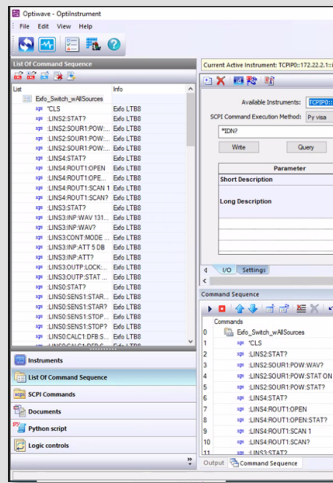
Optiwave - OptiInstrument

File Edit View Help

List Of Command Sequence

| List | Info |
|---|---|
| Exfo_Switch_wAllSources | |
| *CLS | Exfo LTB8 |
| :LINS2:STAT? | Exfo LTB8 |
| :LINS2:SOUR1:POW:... | Exfo LTB8 |
| :LINS2:SOUR1:POW:... | Exfo LTB8 |
| :LINS2:SOUR1:POW:... | Exfo LTB8 |
| :LINS4:STAT? | Exfo LTB8 |
| :LINS4:ROUT1:OPEN | Exfo LTB8 |
| :LINS4:ROUT1:OPE... | Exfo LTB8 |
| :LINS4:ROUT1:SCAN 1 | Exfo LTB8 |
| :LINS4:ROUT1:SCAN? | Exfo LTB8 |
| :LINS3:STAT? | Exfo LTB8 |
| :LINS3:INP:WAV 131... | Exfo LTB8 |
| :LINS3:INP:WAV? | Exfo LTB8 |
| :LINS3:CONT:MODE ... | Exfo LTB8 |
| :LINS3:INP:ATT 5 DB | Exfo LTB8 |
| :LINS3:INP:ATT? | Exfo LTB8 |
| :LINS3:OUTP:LOCK ... | Exfo LTB8 |
| :LINS3:OUTP:STAT ... | Exfo LTB8 |
| :LINS0:STAT? | Exfo LTB8 |
| :LINS0:SENS1:STAR... | Exfo LTB8 |
| :LINS0:SENS1:STAR? | Exfo LTB8 |
| :LINS0:SENS1:STOP... | Exfo LTB8 |
| :LINS0:SENS1:STOP? | Exfo LTB8 |
| :LINS0:CALC1:DFB S... | Exfo LTB8 |

Instruments
List Of Command Sequence
SCPI Commands
Documents
Python script
Logic controls

Current Active Instrument: TCPIP0::172.22.2.1::

Available Instruments: TCPIP0::
SCPI Command Execution Method: Py visa
*IDN?
Write
Query

Parameter
Short Description
Long Description

I/O Settings

Command Sequence

| | Commands |
|---|---|
| 0 | Exfo_Switch_wAllSources |
| 1 | *CLS |
| 2 | :LINS2:STAT? |
| 3 | :LINS2:SOUR1:POW:WAV? |
| 4 | :LINS2:SOUR1:POW:STAT ON |
| 5 | :LINS2:SOUR1:POW:STAT? |
| 6 | :LINS4:STAT? |
| 7 | :LINS4:ROUT1:OPEN |
| 8 | :LINS4:ROUT1:OPEN:STAT? |
| 9 | :LINS4:ROUT1:SCAN 1 |
| 10 | :LINS4:ROUT1:SCAN? |
| 11 | :LINS3:STAT? |

Output Command Sequence